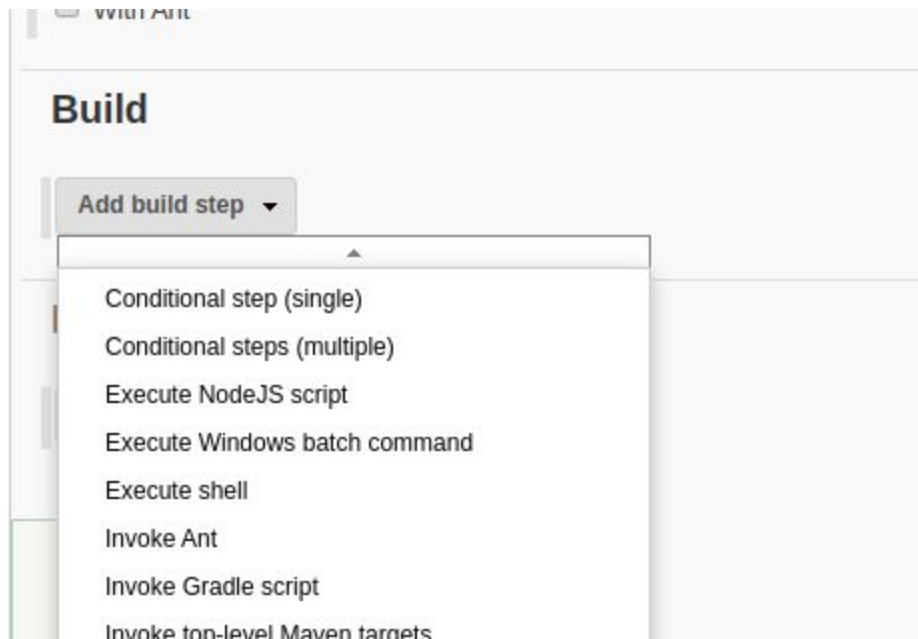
With Ant

Build

Add build step

Conditional step (single)
Conditional steps (multiple)
Execute NodeJS script
Execute Windows batch command
Execute shell
Invoke Ant
Invoke Gradle script
Invoke top-level Maven targets